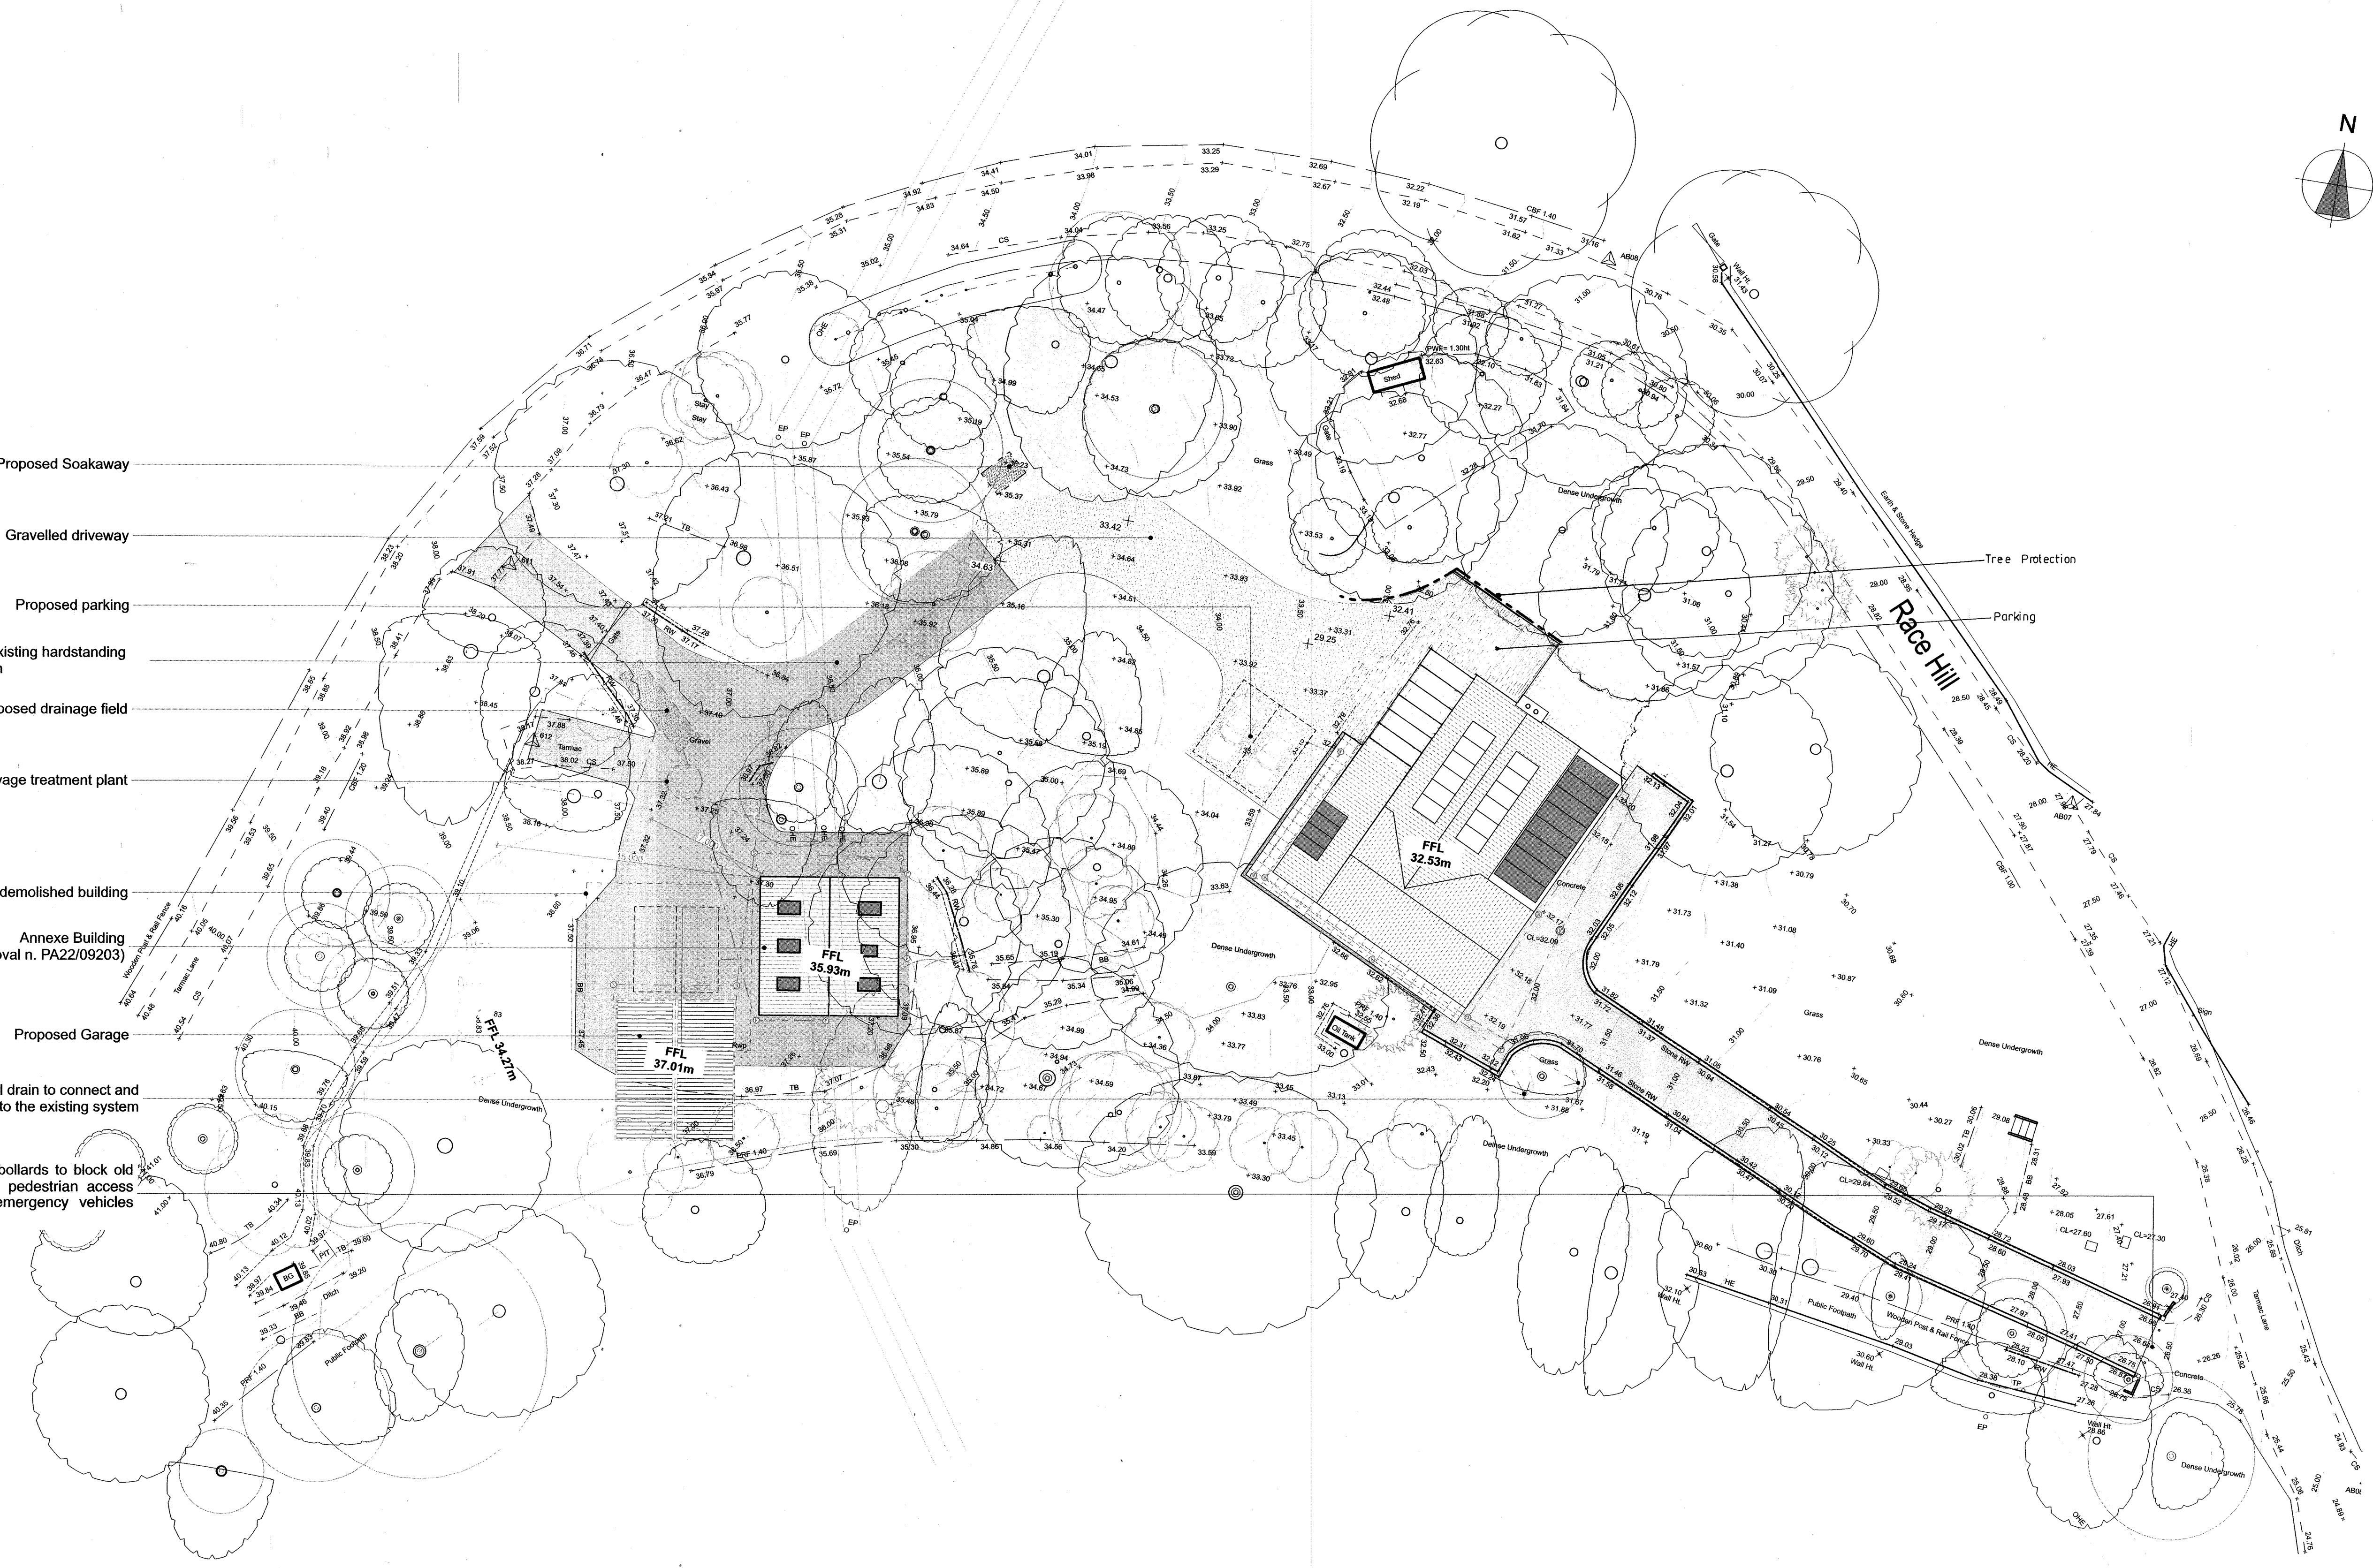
N

Proposed Soakaway

Gravelled driveway

Proposed parking

xisting hardstanding
n

posed drainage field

vage treatment plant

demolished building

Annexe Building
oval n. PA22/09203)

Proposed Garage

l drain to connect and
to the existing system

ollards to block old
pedestrian access
emergency vehicles

Tree Protection

Parking

Race Hill

FFL
32.53m

FFL
35.93m

FFL
37.01m

FFL 34.27m

Shed

Oil Tank

Grass

Dense Undergrowth

Gravel

Tarmac

Concrete

Earth & Stone Hedge

Public Footpath

Wooden Post & Rail Fence

Tarmac Lane

Ditch

Gate

Stone RW

CL=32.09

CL=29.84

CL=27.60

CL=27.30

PWF= 1.30ht

CBF 1.40

CBF 1.20

CBF 1.00

PRF 1.40

Wall Ht.

AB06

AB07

AB08

EP

OHE

Stay

TB

BB

BG

PIT

RW

CS

HE

TP

Rwp

Sign

33.42

29.25

34.63

32.41